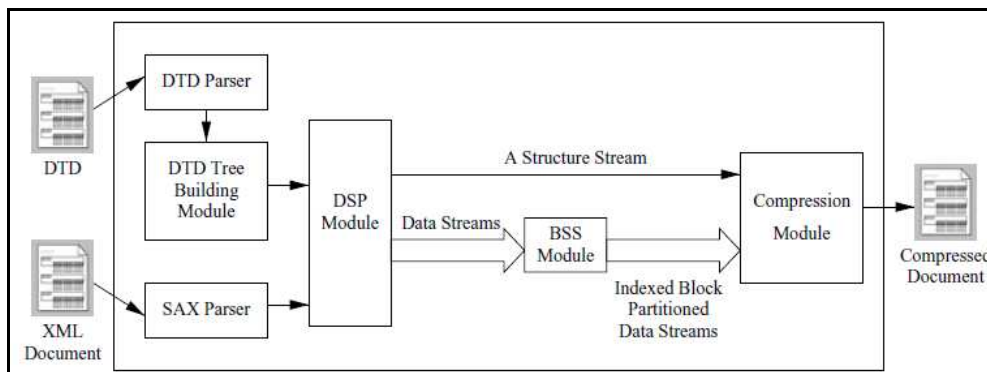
DTD

DTD Parser

DTD Tree Building Module

XML Document

SAX Parser

DSP Module

A Structure Stream

Data Streams

BSS Module

Indexed Block Partitioned Data Streams

Compression Module

Compressed Document